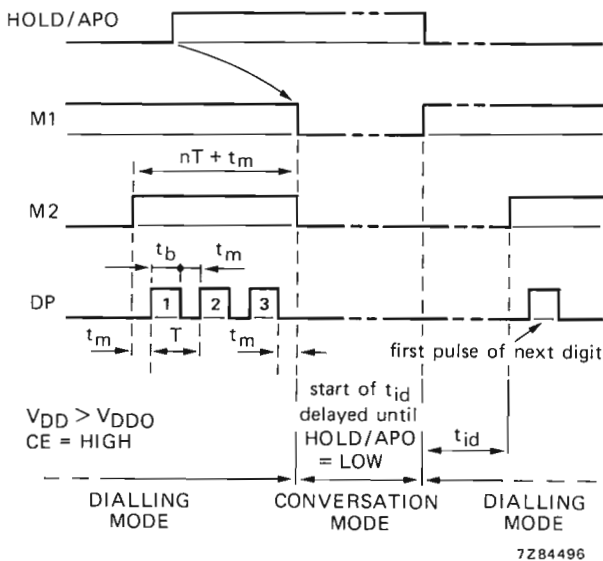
HOLD/APO

M1

$nT + t_m$

M2

$t_b$

$t_m$

DP

1

2

3

$t_m$

T

$t_m$

first pulse of next digit

start of $t_{id}$ delayed until HOLD/APO = LOW

$V_{DD} > V_{DDO}$
CE = HIGH

$t_{id}$

DIALLING MODE

CONVERSATION MODE

DIALLING MODE

7Z84496